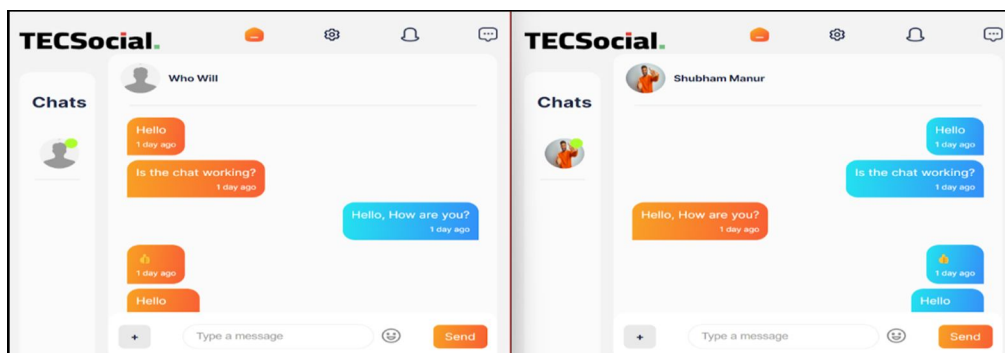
TECSocial.

Chats

Who Will

Hello
1 day ago

Is the chat working?
1 day ago

Hello, How are you?
1 day ago

👍
1 day ago

Hello

+

Type a message

Send

TECSocial.

Chats

Shubham Manur

Hello
1 day ago

Is the chat working?
1 day ago

Hello, How are you?
1 day ago

👍
1 day ago

Hello

+

Type a message

Send